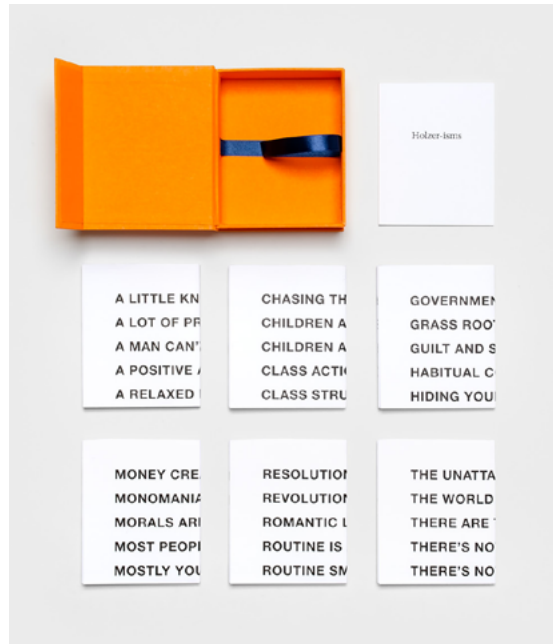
Holzer-isms

A LITTLE KN
A LOT OF PR
A MAN CAN'
A POSITIVE
A RELAXED

CHASING TH
CHILDREN A
CHILDREN A
CLASS ACTI
CLASS STRU

GOVERNME
GRASS ROO
GUILT AND S
HABITUAL C
HIDING YOU

MONEY CRE
MONOMANI
MORALS AR
MOST PEOP
MOSTLY YOU

RESOLUTIO
REVOLUTIO
ROMANTIC
ROUTINE IS
ROUTINE SM

THE UNATTA
THE WORLD
THERE ARE
THERE'S NO
THERE'S NO